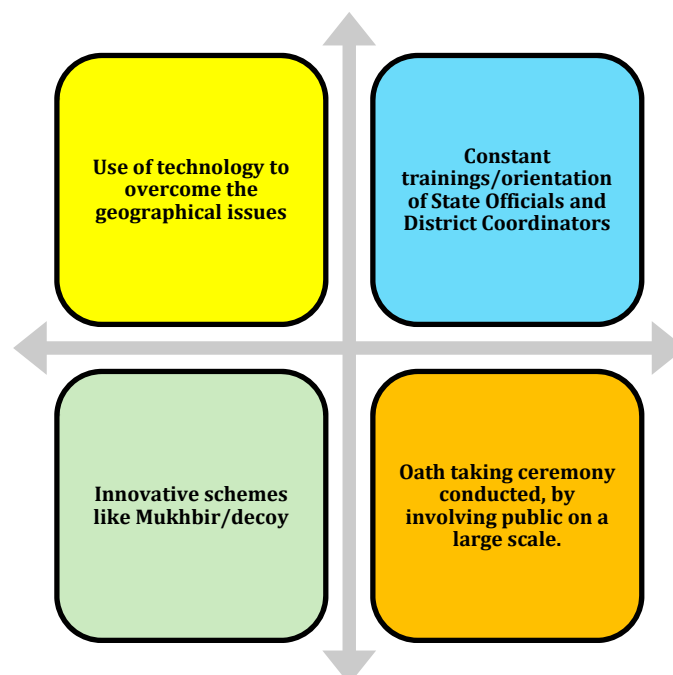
Use of technology to overcome the geographical issues

Constant trainings/orientation of State Officials and District Coordinators

Innovative schemes like Mukhbir/decoy

Oath taking ceremony conducted, by involving public on a large scale.